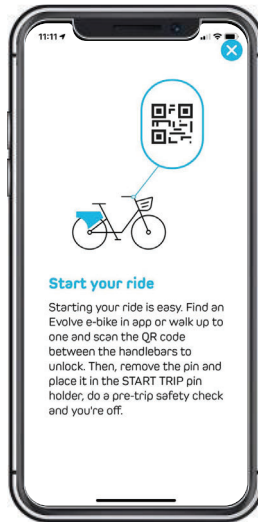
11:11

Start your ride

Starting your ride is easy. Find an Evolve e-bike in app or walk up to one and scan the QR code between the handlebars to unlock. Then, remove the pin and place it in the START TRIP pin holder, do a pre-trip safety check and you're off.